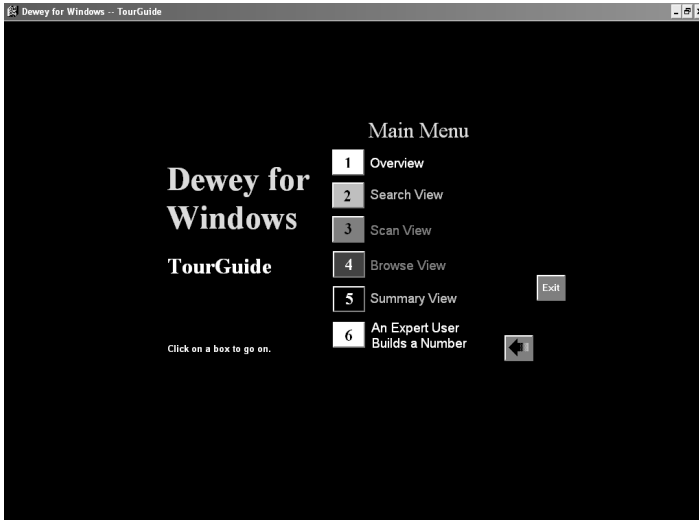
Dewey for Windows -- TourGuide

Main Menu

Dewey for Windows

TourGuide

1 Overview

2 Search View

3 Scan View

4 Browse View

5 Summary View

6 An Expert User Builds a Number

Exit

Click on a box to go on.